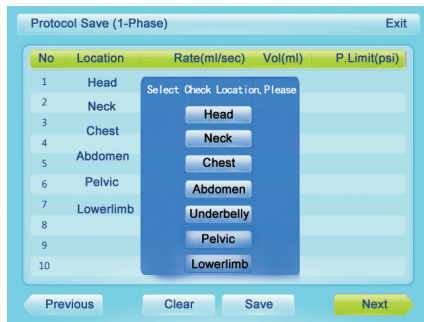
Protocol Save (1-Phase)
Exit

| No | Location | Rate(ml/sec) | Vol(ml) | P.Limit(psi) |
|---|---|---|---|---|
| 1 | Head | | | |
| 2 | Neck | | | |
| 3 | Chest | | | |
| 4 | | | | |
| 5 | Abdomen | | | |
| 6 | Pelvic | | | |
| 7 | Lowerlimb | | | |
| 8 | | | | |
| 9 | | | | |
| 10 | | | | |

Select Check Location,Please
Head
Neck
Chest
Abdomen
Underbelly
Pelvic
Lowerlimb

Previous
Clear
Save
Next